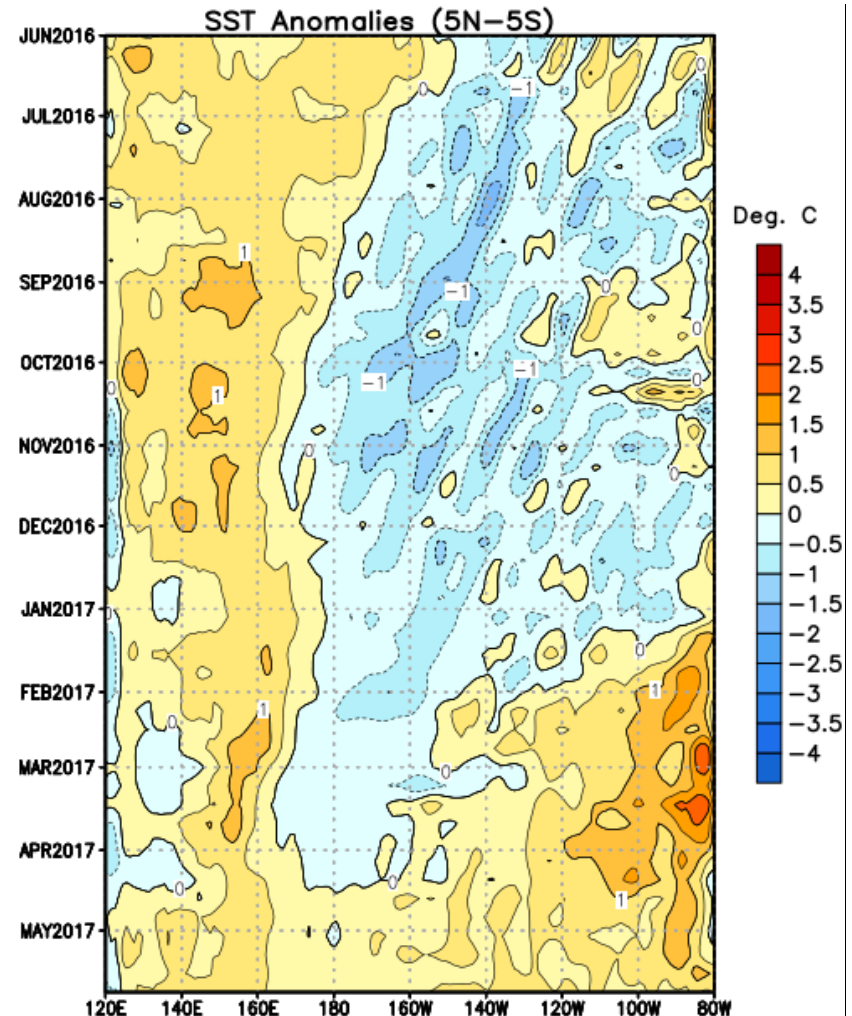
SST Anomalies (5N–5S)

JUN2016
JUL2016
AUG2016
SEP2016
OCT2016
NOV2016
DEC2016
JAN2017
FEB2017
MAR2017
APR2017
MAY2017

0
-1
0
1
-1
0
0
-1
-1
0
1
0
0
0
0
1
1
0
0
0
0
1

120E 140E 160E 180 160W 140W 120W 100W 80W

Deg. C
4
3.5
3
2.5
2
1.5
1
0.5
0
−0.5
−1
−1.5
−2
−2.5
−3
−3.5
−4